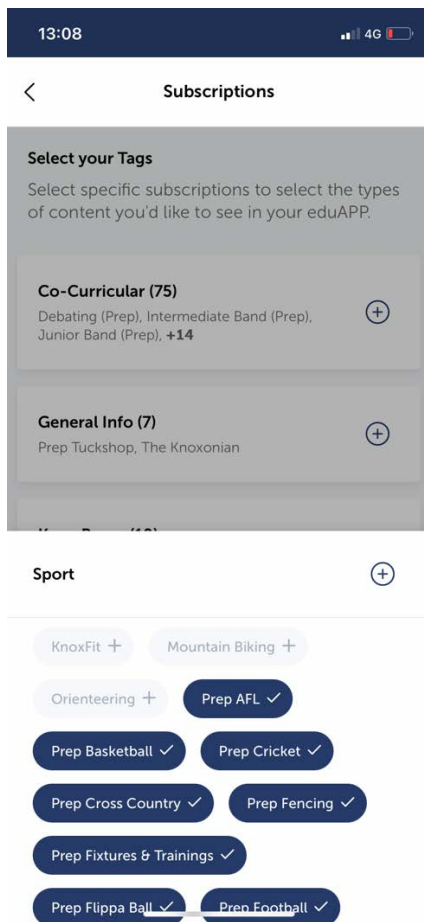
13:08
4G

Subscriptions

Select your Tags
Select specific subscriptions to select the types of content you'd like to see in your eduAPP.

Co-Curricular (75)
Debating (Prep), Intermediate Band (Prep), Junior Band (Prep), +14

General Info (7)
Prep Tuckshop, The Knoxonian

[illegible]

Sport

KnoxFit +
Mountain Biking +
Orienteering +
Prep AFL ✓
Prep Basketball ✓
Prep Cricket ✓
Prep Cross Country ✓
Prep Fencing ✓
Prep Fixtures & Trainings ✓
Prep Flippa Ball ✓
Prep Football ✓